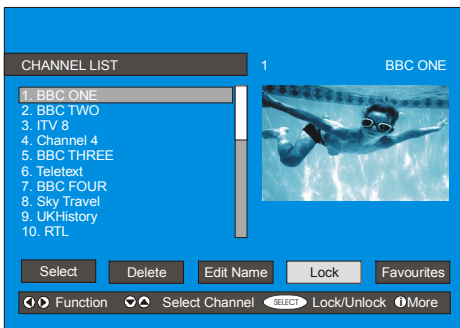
CHANNEL LIST
1
BBC ONE

1. BBC ONE
2. BBC TWO
3. ITV 8
4. Channel 4
5. BBC THREE
6. Teletext
7. BBC FOUR
8. Sky Travel
9. UKHistory
10. RTL

Select
Delete
Edit Name
Lock
Favourites

Function
Select Channel
SELECT
Lock/Unlock
More